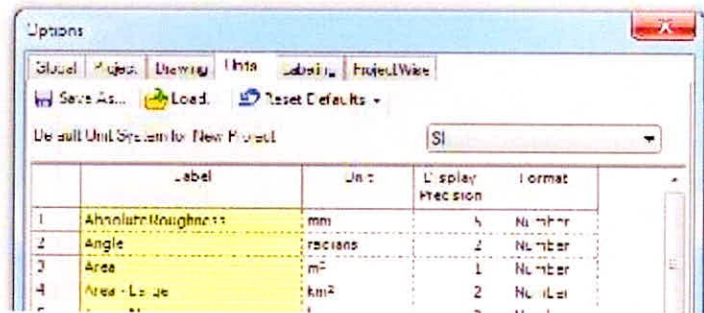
Options

Global | Project | Drawing | Units | Labeling | ProjectWise

Save As... | Load... | Reset Defaults ▾

Default Unit System for New Project | SI

| | Label | Unit | Display Precision | Format |
|---|---|---|---|---|
| 1 | Absolute Roughness | mm | 5 | Number |
| 2 | Angle | radians | 2 | Number |
| 3 | Area | $m^2$ | 1 | Number |
| 4 | Area - Large | $km^2$ | 2 | Number |
| 5 | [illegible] | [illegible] | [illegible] | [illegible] |